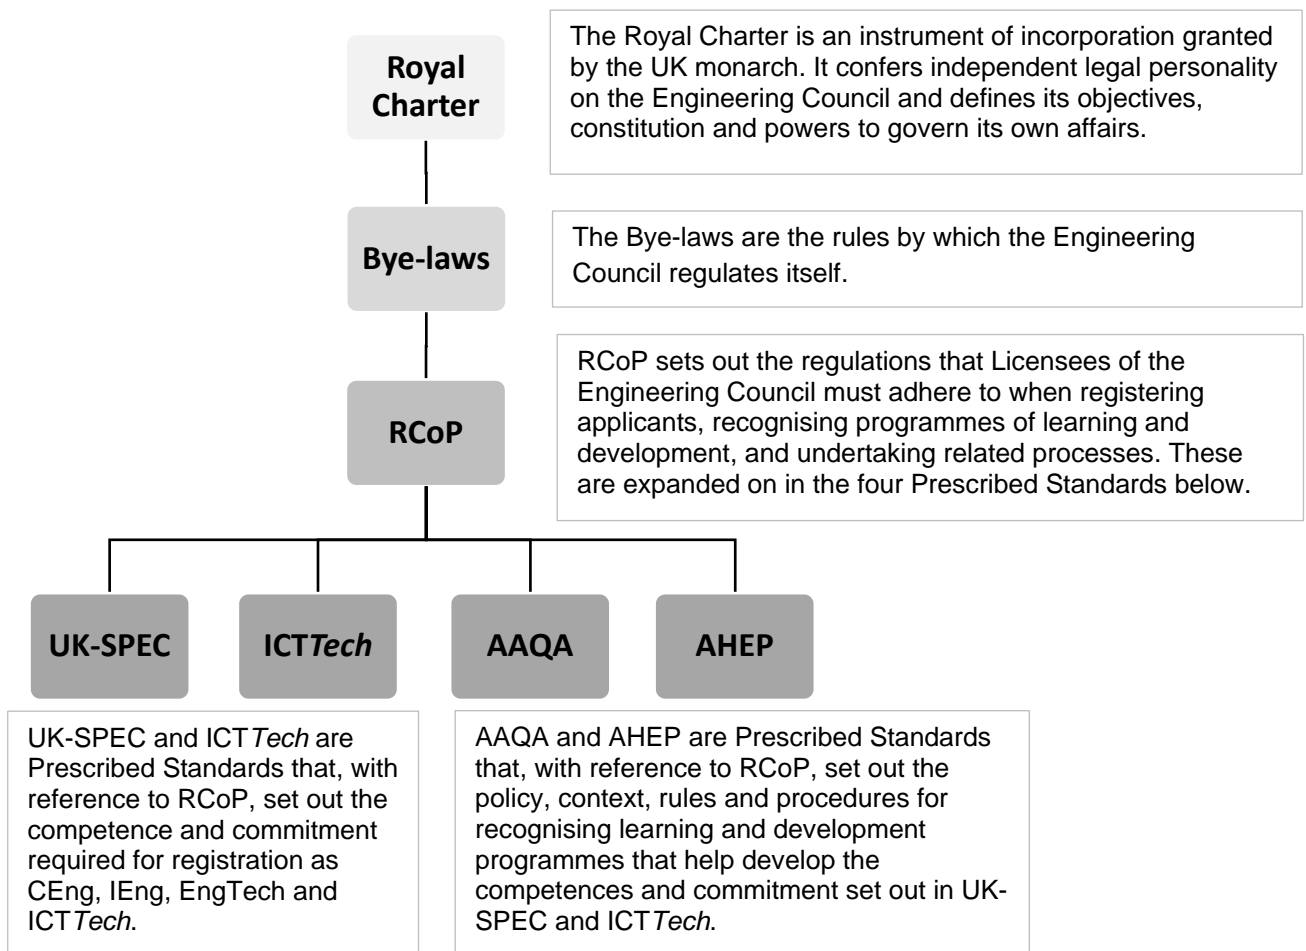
Royal Charter

The Royal Charter is an instrument of incorporation granted by the UK monarch. It confers independent legal personality on the Engineering Council and defines its objectives, constitution and powers to govern its own affairs.

Bye-laws

The Bye-laws are the rules by which the Engineering Council regulates itself.

RCoP

RCoP sets out the regulations that Licensees of the Engineering Council must adhere to when registering applicants, recognising programmes of learning and development, and undertaking related processes. These are expanded on in the four Prescribed Standards below.

UK-SPEC

ICT*Tech*

AAQA

AHEP

UK-SPEC and ICT*Tech* are Prescribed Standards that, with reference to RCoP, set out the competence and commitment required for registration as CEng, IEng, EngTech and ICT*Tech*.

AAQA and AHEP are Prescribed Standards that, with reference to RCoP, set out the policy, context, rules and procedures for recognising learning and development programmes that help develop the competences and commitment set out in UK-SPEC and ICT*Tech*.